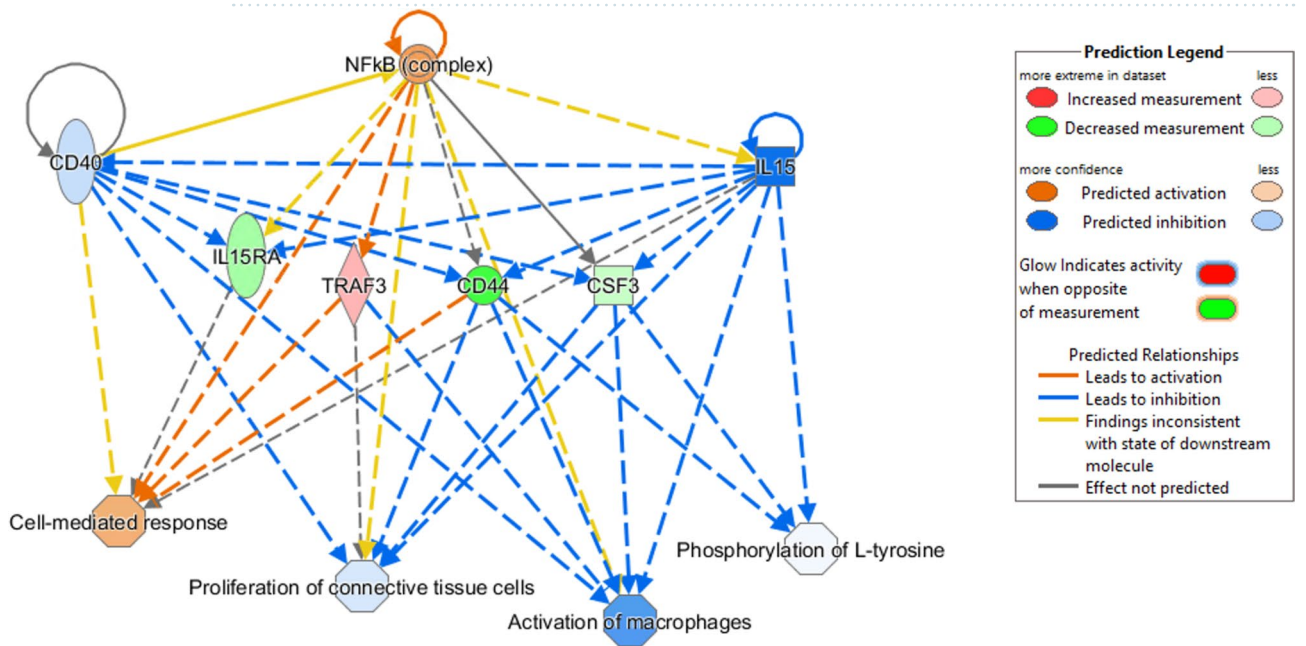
NFkB (complex)

CD40

IL15

IL15RA

TRAF3

CD44

CSF3

Cell-mediated response

Proliferation of connective tissue cells

Activation of macrophages

Phosphorylation of L-tyrosine

Prediction Legend

more extreme in dataset

less

Increased measurement

Decreased measurement

more confidence

less

Predicted activation

Predicted inhibition

Glow Indicates activity when opposite of measurement

Predicted Relationships

Leads to activation

Leads to inhibition

Findings inconsistent with state of downstream molecule

Effect not predicted